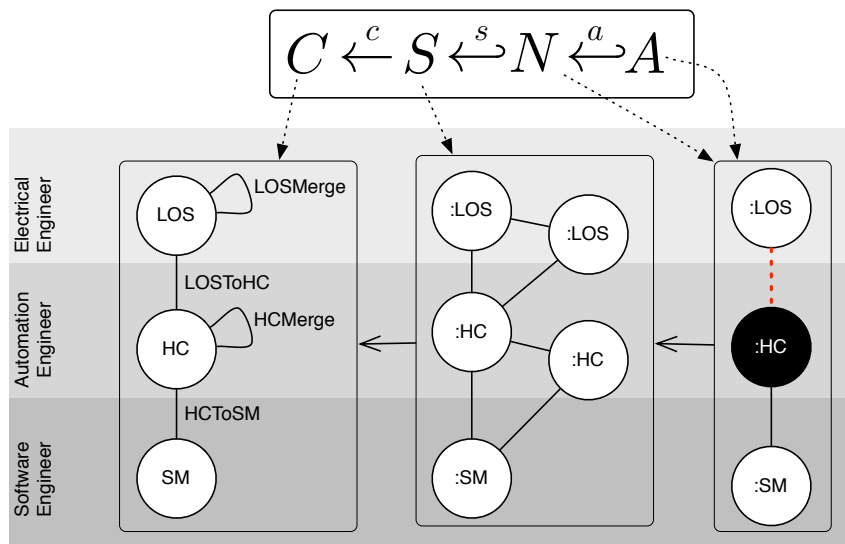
$C \xleftarrow{c} S \xhookleftarrow{s} N \xhookleftarrow{a} A$

Electrical Engineer

Automation Engineer

Software Engineer

LOS

LOSMerge

LOSToHC

HC

HCMerge

HCToSM

SM

:LOS

:LOS

:HC

:HC

:SM

:LOS

:HC

:SM